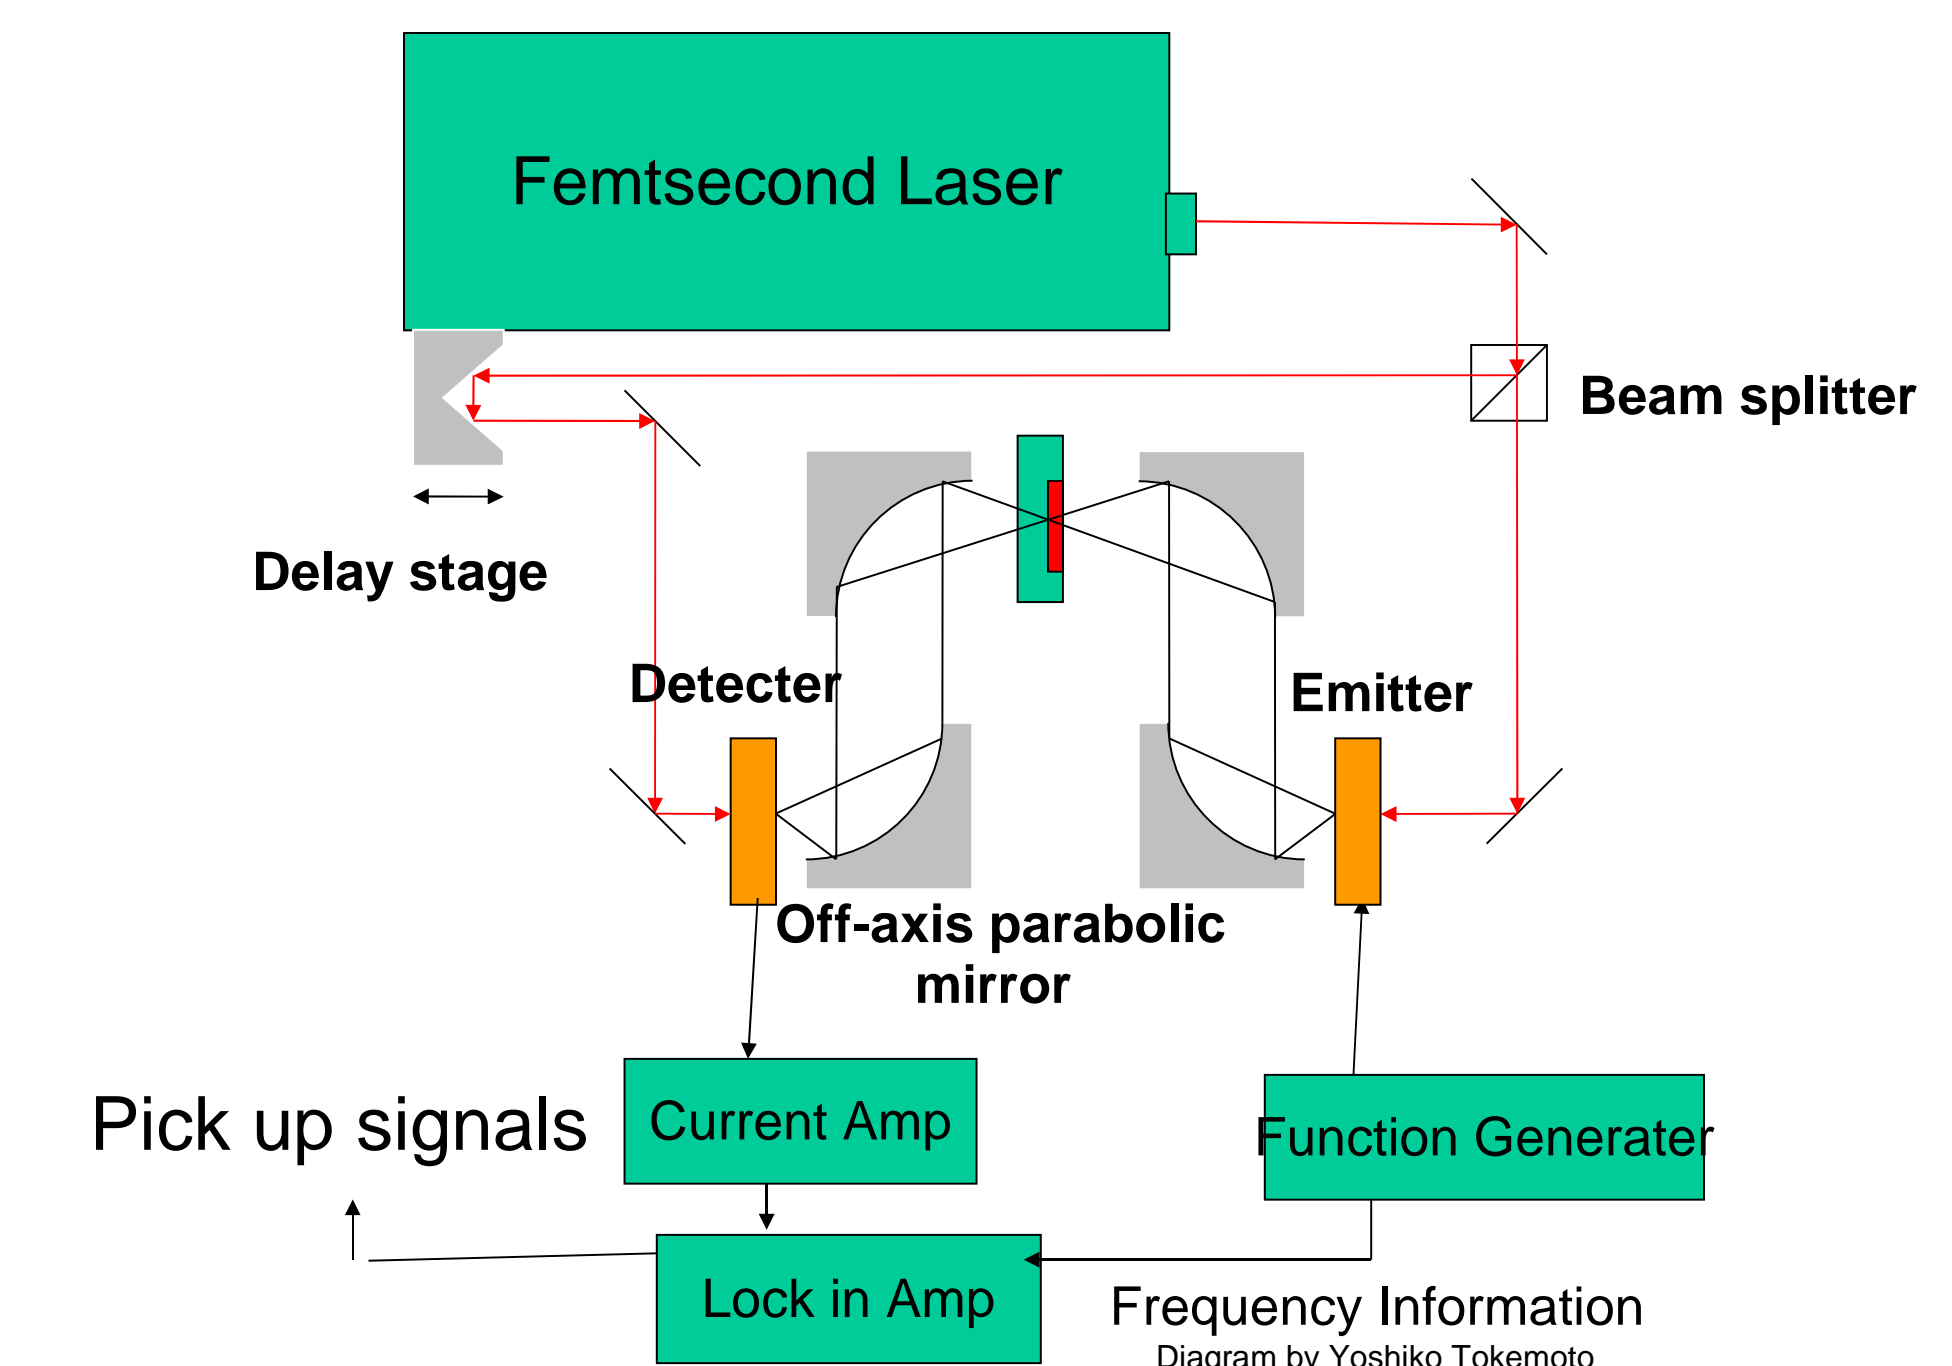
Femtsecond Laser

Beam splitter

Delay stage

Detecter

Emitter

Off-axis parabolic mirror

Pick up signals

Current Amp

Function Generater

Lock in Amp

Frequency Information

Diagram by Yoshiko Tokemoto